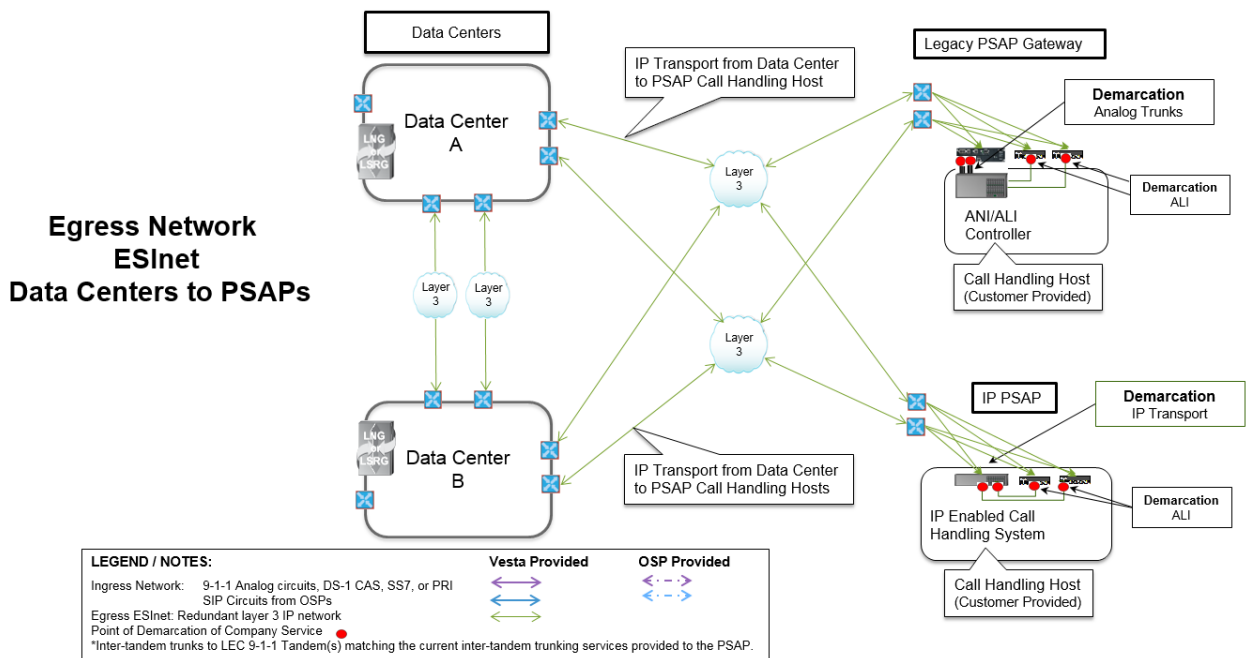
Egress Network
ESInet
Data Centers to PSAPs

Data Centers

Data Center A

LNG
LSRG

Layer 3

Layer 3

LNG
LSRG

Data Center B

IP Transport from Data Center to PSAP Call Handling Host

Layer 3

Layer 3

IP Transport from Data Center to PSAP Call Handling Hosts

Legacy PSAP Gateway

Demarcation
Analog Trunks

Demarcation
ALI

ANI/ALI Controller

Call Handling Host
(Customer Provided)

IP PSAP

Demarcation
IP Transport

Demarcation
ALI

IP Enabled Call Handling System

Call Handling Host
(Customer Provided)

LEGEND / NOTES:
Ingress Network: 9-1-1 Analog circuits, DS-1 CAS, SS7, or PRI SIP Circuits from OSPs
Egress ESInet: Redundant layer 3 IP network
Point of Demarcation of Company Service
*Inter-tandem trunks to LEC 9-1-1 Tandem(s) matching the current inter-tandem trunking services provided to the PSAP.

Vesta Provided
OSP Provided